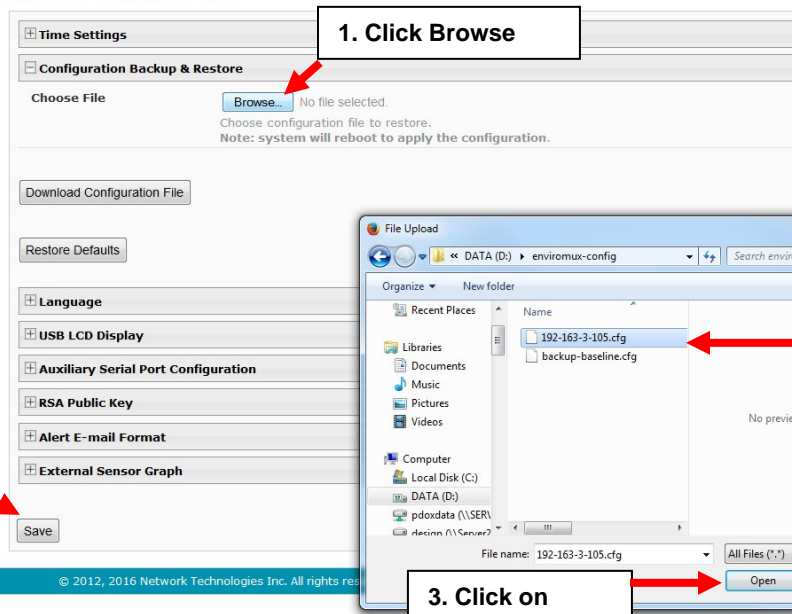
⊞ Time Settings

1. Click Browse

⊟ Configuration Backup & Restore

Choose File

Browse... No file selected.

Choose configuration file to restore.

Note: system will reboot to apply the configuration.

Download Configuration File

Restore Defaults

⊞ Language

⊞ USB LCD Display

⊞ Auxiliary Serial Port Configuration

⊞ RSA Public Key

⊞ Alert E-mail Format

⊞ External Sensor Graph

Save

© 2012, 2016 Network Technologies Inc. All rights res

File Upload

« DATA (D:) ▸ enviromux-config

Search envir

Organize ▾ New folder

Recent Places

Libraries

Documents

Music

Pictures

Videos

Computer

Local Disk (C:)

DATA (D:)

pdoxdata (\\SER\

design (\\Server2

Name

192-163-3-105.cfg

backup-baseline.cfg

No previe

File name: 192-163-3-105.cfg

All Files (*.*)

Open

3. Click on